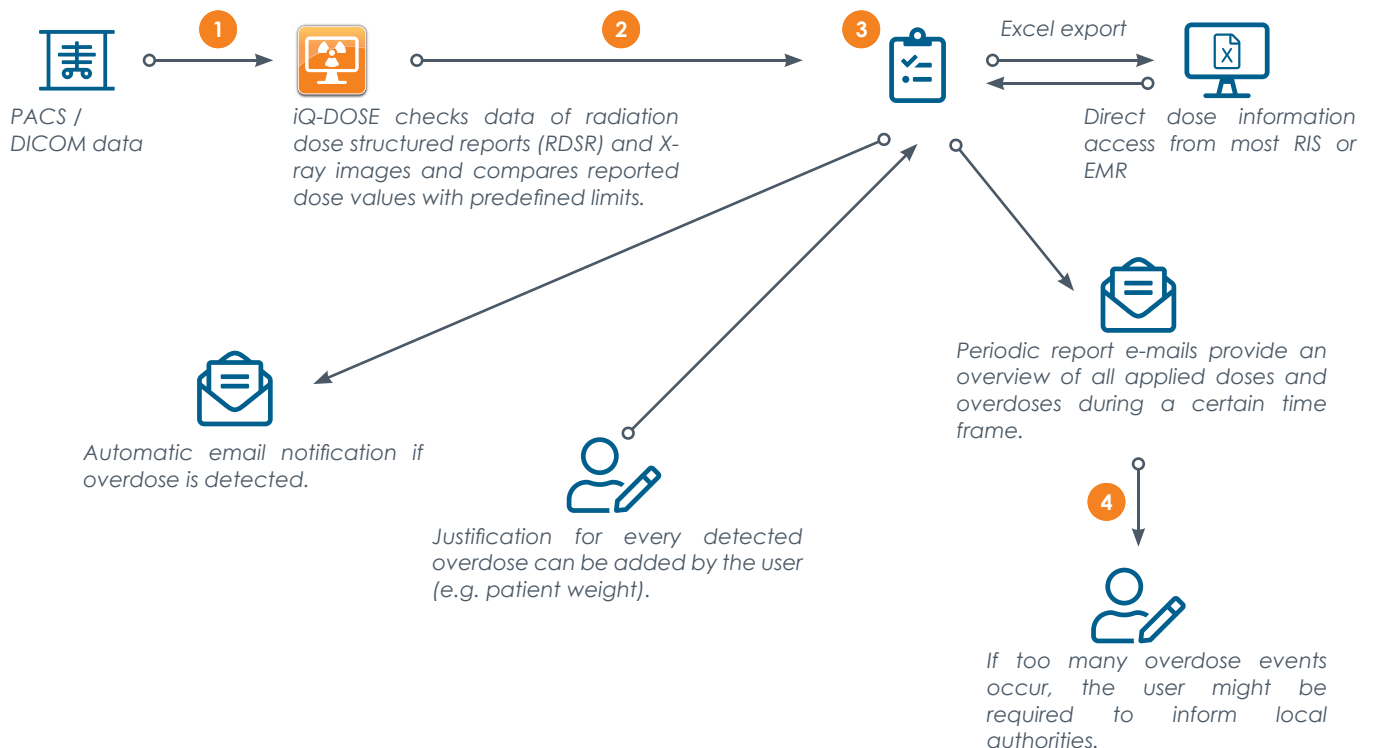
1

2

3

Excel export

X

PACS / DICOM data

iQ-DOSE checks data of radiation dose structured reports (RDSR) and X-ray images and compares reported dose values with predefined limits.

Direct dose information access from most RIS or EMR

Periodic report e-mails provide an overview of all applied doses and overdoses during a certain time frame.

Automatic email notification if overdose is detected.

Justification for every detected overdose can be added by the user (e.g. patient weight).

4

If too many overdose events occur, the user might be required to inform local authorities.